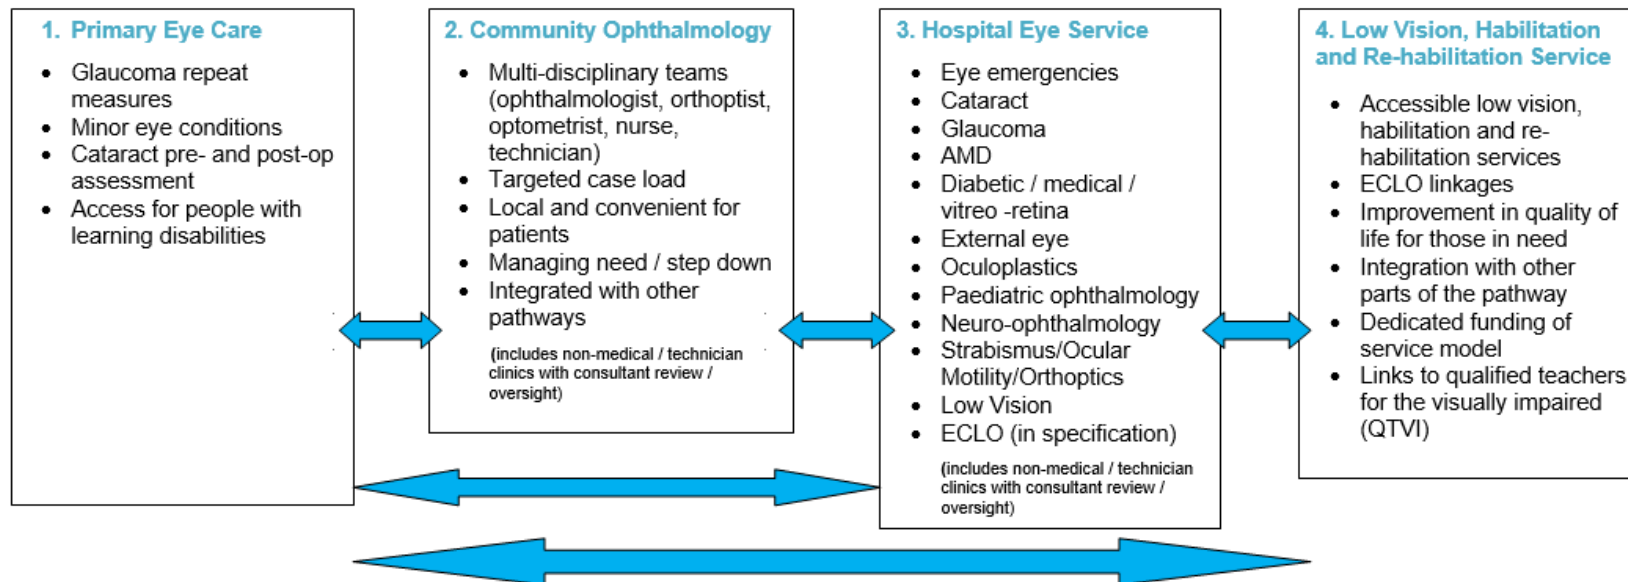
1. Primary Eye Care

- Glaucoma repeat measures
- Minor eye conditions
- Cataract pre- and post-op assessment
- Access for people with learning disabilities

2. Community Ophthalmology

- Multi-disciplinary teams (ophthalmologist, orthoptist, optometrist, nurse, technician)
- Targeted case load
- Local and convenient for patients
- Managing need / step down
- Integrated with other pathways

(includes non-medical / technician clinics with consultant review / oversight)

3. Hospital Eye Service

- Eye emergencies
- Cataract
- Glaucoma
- AMD
- Diabetic / medical / vitreo -retina
- External eye
- Oculoplastics
- Paediatric ophthalmology
- Neuro-ophthalmology
- Strabismus/Ocular Motility/Orthoptics
- Low Vision
- ECLO (in specification)

(includes non-medical / technician clinics with consultant review / oversight)

4. Low Vision, Habilitation and Re-habilitation Service

- Accessible low vision, habilitation and re-habilitation services
- ECLO linkages
- Improvement in quality of life for those in need
- Integration with other parts of the pathway
- Dedicated funding of service model
- Links to qualified teachers for the visually impaired (QTVI)